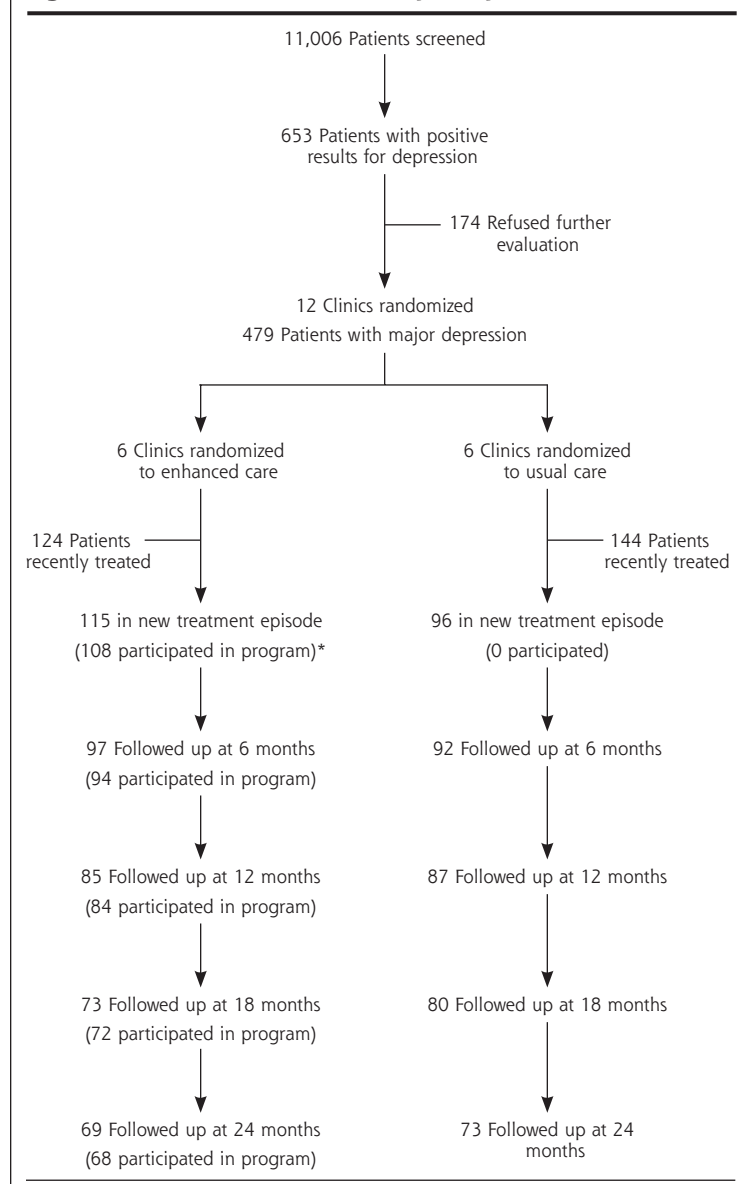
11,006 Patients screened

653 Patients with positive results for depression

174 Refused further evaluation

12 Clinics randomized
479 Patients with major depression

6 Clinics randomized to enhanced care

124 Patients recently treated

115 in new treatment episode
(108 participated in program)*

97 Followed up at 6 months
(94 participated in program)

85 Followed up at 12 months
(84 participated in program)

73 Followed up at 18 months
(72 participated in program)

69 Followed up at 24 months
(68 participated in program)

6 Clinics randomized to usual care

144 Patients recently treated

96 in new treatment episode
(0 participated)

92 Followed up at 6 months

87 Followed up at 12 months

80 Followed up at 18 months

73 Followed up at 24 months